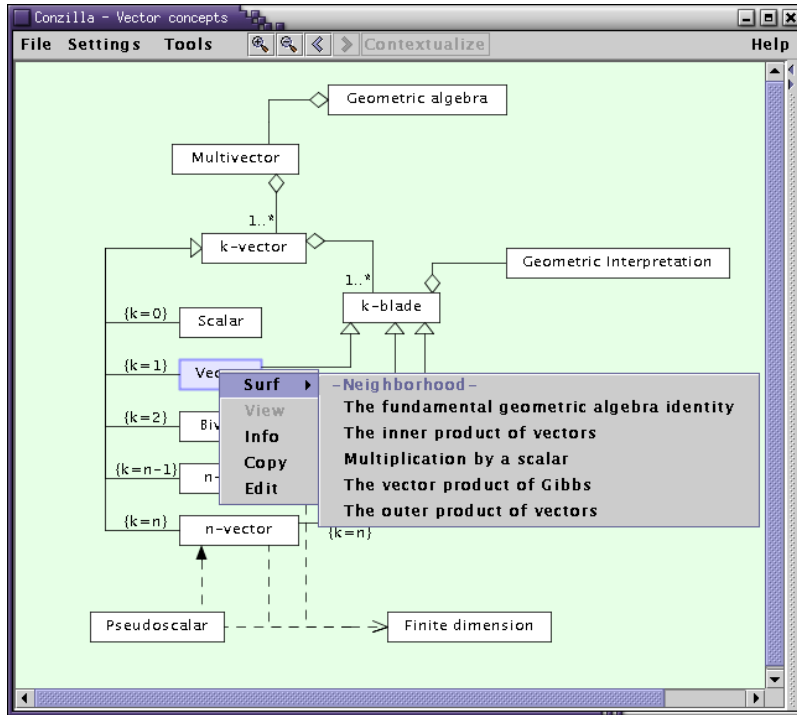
Conzilla - Vector concepts

File Settings Tools Contextualize Help

Geometric algebra

Multivector

1..*

k-vector

1..*

Geometric Interpretation

k-blade

{k=0} Scalar

{k=1} Vec

{k=2} Biv

{k=n-1} n-

{k=n} n-vector

{k=n}

Surf
View
Info
Copy
Edit

-Neighborhood-
The fundamental geometric algebra identity
The inner product of vectors
Multiplication by a scalar
The vector product of Gibbs
The outer product of vectors

Pseudoscalar

Finite dimension